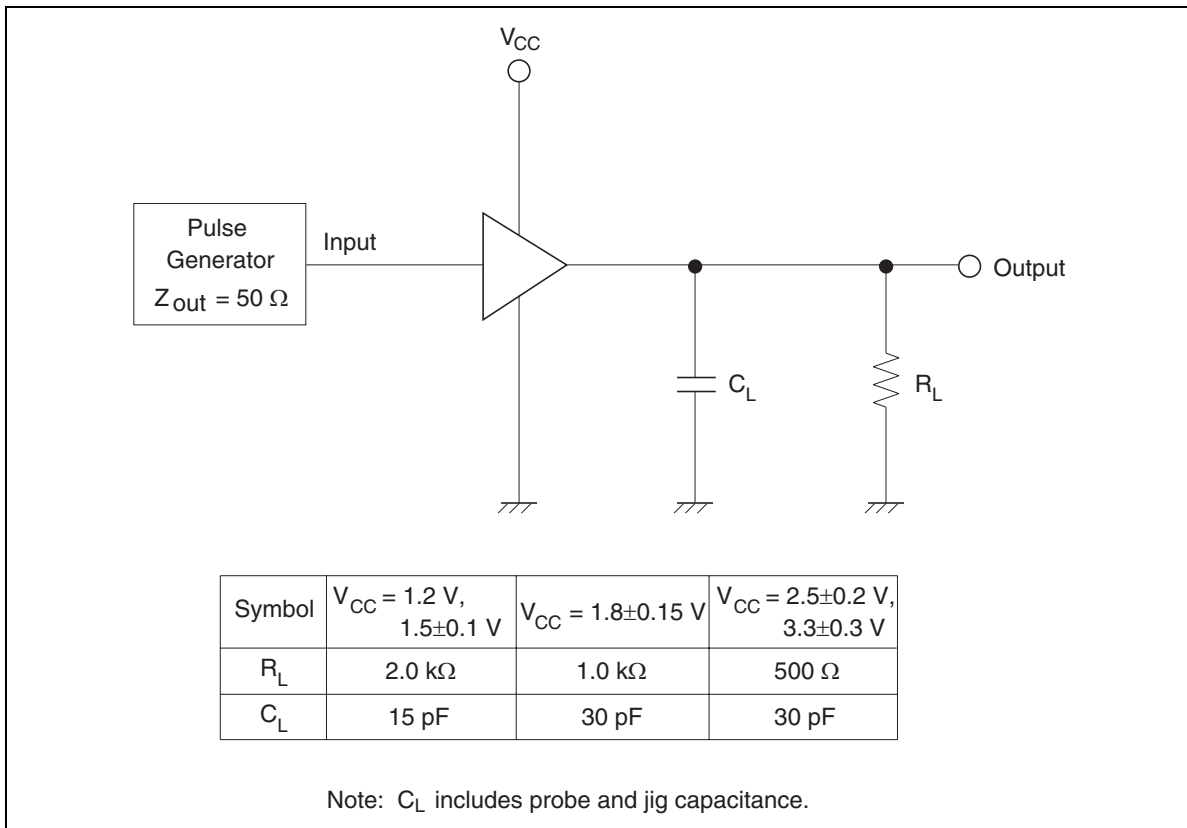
$V_{CC}$

Pulse Generator $Z_{out} = 50\ \Omega$

Input

Output

$C_L$

$R_L$

| Symbol | $V_{CC} = 1.2$ V, $1.5\pm0.1$ V | $V_{CC} = 1.8\pm0.15$ V | $V_{CC} = 2.5\pm0.2$ V, $3.3\pm0.3$ V |
|---|---|---|---|
| $R_L$ | 2.0 kΩ | 1.0 kΩ | 500 Ω |
| $C_L$ | 15 pF | 30 pF | 30 pF |

Note: $C_L$ includes probe and jig capacitance.